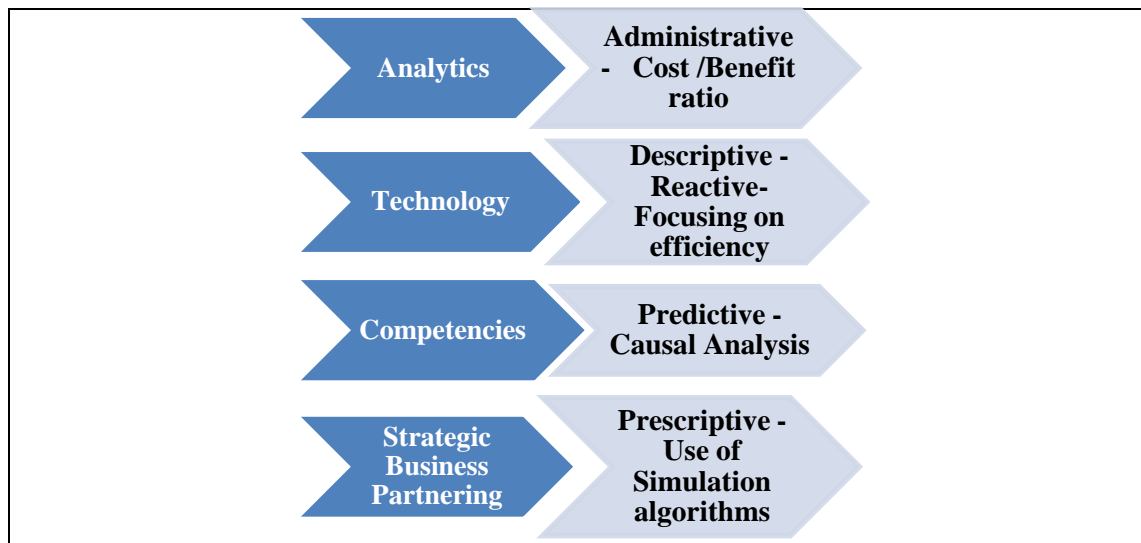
Analytics

Administrative - Cost /Benefit ratio

Technology

Descriptive - Reactive- Focusing on efficiency

Competencies

Predictive - Causal Analysis

Strategic Business Partnering

Prescriptive - Use of Simulation algorithms